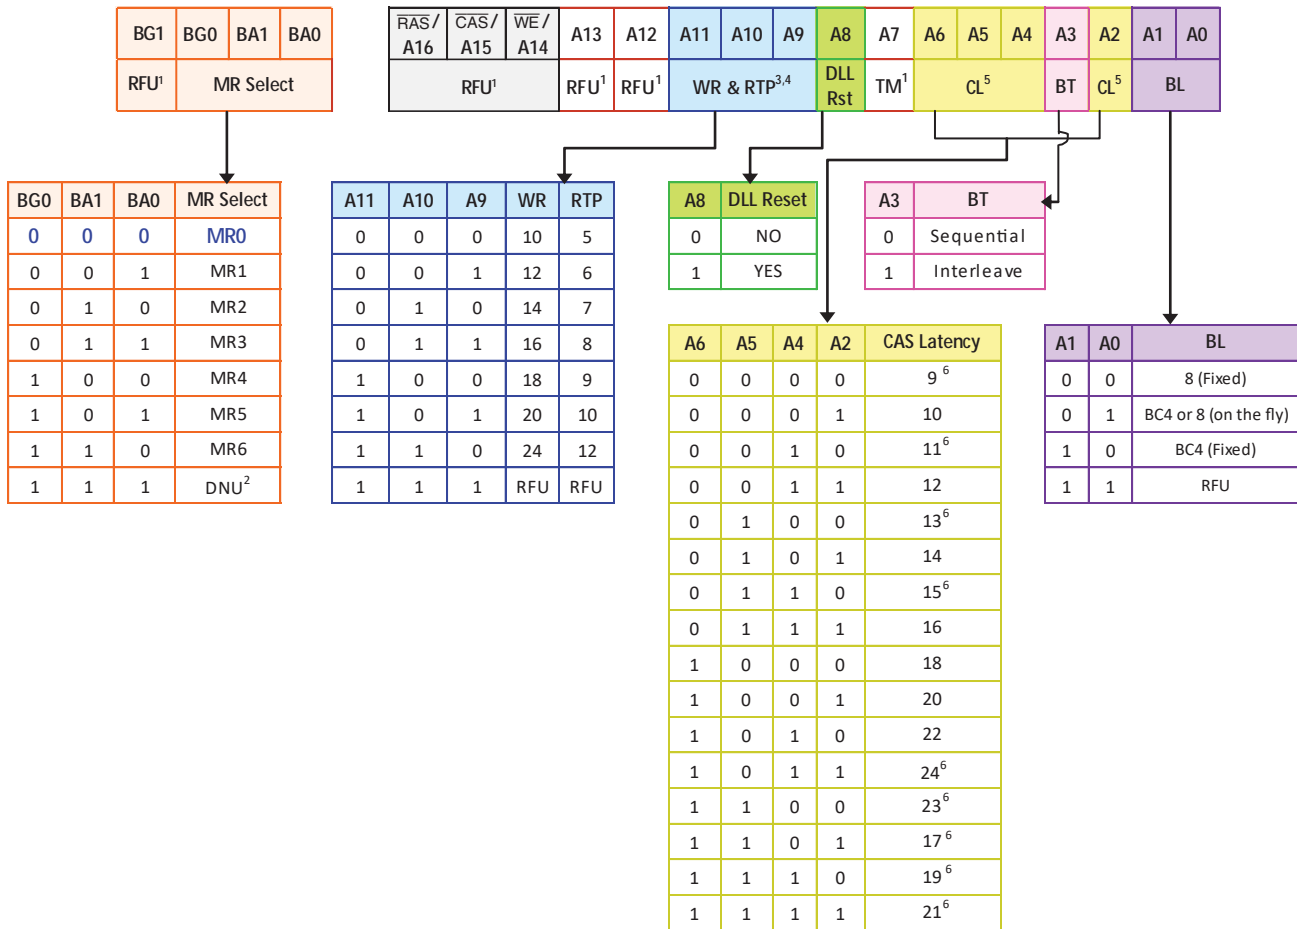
| BG1 | BG0 | BA1 | BA0 |
|---|---|---|---|
| RFU$^1$ | MR Select | | |

| $\overline{RAS}$/ A16 | $\overline{CAS}$/ A15 | $\overline{WE}$/ A14 | A13 | A12 | A11 | A10 | A9 | A8 | A7 | A6 | A5 | A4 | A3 | A2 | A1 | A0 |
|---|---|---|---|---|---|---|---|---|---|---|---|---|---|---|---|---|
| RFU$^1$ | | | RFU$^1$ | RFU$^1$ | WR & RTP$^{3,4}$ | | | DLL Rst | TM$^1$ | CL$^5$ | | | BT | CL$^5$ | BL | |

| BG0 | BA1 | BA0 | MR Select |
|---|---|---|---|
| 0 | 0 | 0 | MR0 |
| 0 | 0 | 1 | MR1 |
| 0 | 1 | 0 | MR2 |
| 0 | 1 | 1 | MR3 |
| 1 | 0 | 0 | MR4 |
| 1 | 0 | 1 | MR5 |
| 1 | 1 | 0 | MR6 |
| 1 | 1 | 1 | DNU$^2$ |

| A11 | A10 | A9 | WR | RTP |
|---|---|---|---|---|
| 0 | 0 | 0 | 10 | 5 |
| 0 | 0 | 1 | 12 | 6 |
| 0 | 1 | 0 | 14 | 7 |
| 0 | 1 | 1 | 16 | 8 |
| 1 | 0 | 0 | 18 | 9 |
| 1 | 0 | 1 | 20 | 10 |
| 1 | 1 | 0 | 24 | 12 |
| 1 | 1 | 1 | RFU | RFU |

| A8 | DLL Reset |
|---|---|
| 0 | NO |
| 1 | YES |

| A3 | BT |
|---|---|
| 0 | Sequential |
| 1 | Interleave |

| A6 | A5 | A4 | A2 | CAS Latency |
|---|---|---|---|---|
| 0 | 0 | 0 | 0 | 9$^6$ |
| 0 | 0 | 0 | 1 | 10 |
| 0 | 0 | 1 | 0 | 11$^6$ |
| 0 | 0 | 1 | 1 | 12 |
| 0 | 1 | 0 | 0 | 13$^6$ |
| 0 | 1 | 0 | 1 | 14 |
| 0 | 1 | 1 | 0 | 15$^6$ |
| 0 | 1 | 1 | 1 | 16 |
| 1 | 0 | 0 | 0 | 18 |
| 1 | 0 | 0 | 1 | 20 |
| 1 | 0 | 1 | 0 | 22 |
| 1 | 0 | 1 | 1 | 24$^6$ |
| 1 | 1 | 0 | 0 | 23$^6$ |
| 1 | 1 | 0 | 1 | 17$^6$ |
| 1 | 1 | 1 | 0 | 19$^6$ |
| 1 | 1 | 1 | 1 | 21$^6$ |

| A1 | A0 | BL |
|---|---|---|
| 0 | 0 | 8 (Fixed) |
| 0 | 1 | BC4 or 8 (on the fly) |
| 1 | 0 | BC4 (Fixed) |
| 1 | 1 | RFU |